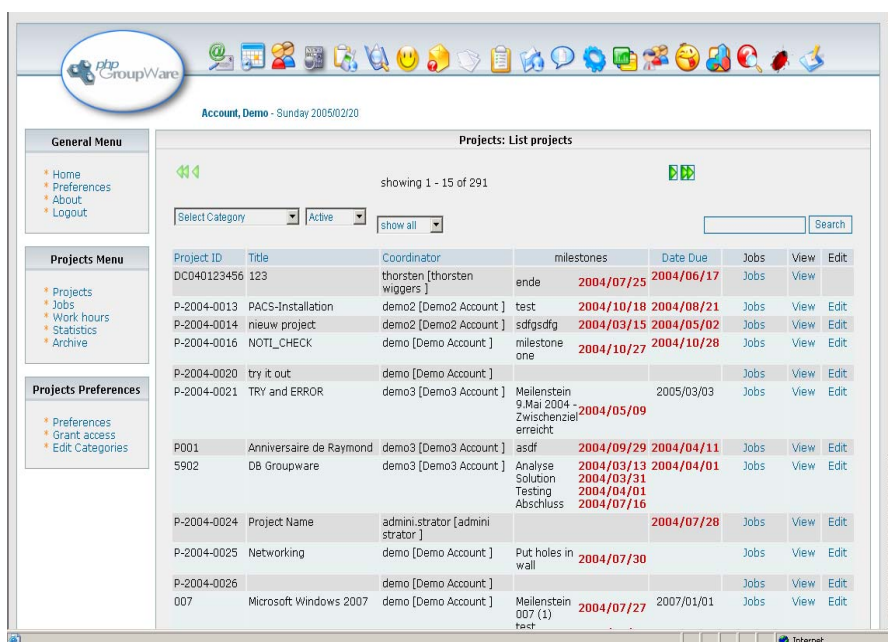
php GroupWare

Account, Demo - Sunday 2005/02/20

General Menu

* Home
* Preferences
* About
* Logout

Projects Menu

* Projects
* Jobs
* Work hours
* Statistics
* Archive

Projects Preferences

* Preferences
* Grant access
* Edit Categories

Projects: List projects

showing 1 - 15 of 291

Select Category | Active | show all | Search

| Project ID | Title | Coordinator | milestones | | Date Due | Jobs | View | Edit |
|---|---|---|---|---|---|---|---|---|
| DC040123456 | 123 | thorsten [thorsten wiggers ] | ende | 2004/07/25 | 2004/06/17 | Jobs | View | |
| P-2004-0013 | PACS-Installation | demo2 [Demo2 Account ] | test | 2004/10/18 | 2004/08/21 | Jobs | View | Edit |
| P-2004-0014 | nieuw project | demo2 [Demo2 Account ] | sdfgsdfg | 2004/03/15 | 2004/05/02 | Jobs | View | Edit |
| P-2004-0016 | NOTI_CHECK | demo [Demo Account ] | milestone one | 2004/10/27 | 2004/10/28 | Jobs | View | Edit |
| P-2004-0020 | try it out | demo [Demo Account ] | | | | Jobs | View | Edit |
| P-2004-0021 | TRY and ERROR | demo3 [Demo3 Account ] | Meilenstein 9.Mai 2004 - Zwischenziel erreicht | 2004/05/09 | 2005/03/03 | Jobs | View | Edit |
| P001 | Anniversaire de Raymond | demo3 [Demo3 Account ] | asdf | 2004/09/29 | 2004/04/11 | Jobs | View | Edit |
| 5902 | DB Groupware | demo3 [Demo3 Account ] | Analyse Solution Testing Abschluss | 2004/03/13 2004/03/31 2004/04/01 2004/07/16 | 2004/04/01 | Jobs | View | Edit |
| P-2004-0024 | Project Name | admini.strator [admini strator ] | | | 2004/07/28 | Jobs | View | Edit |
| P-2004-0025 | Networking | demo [Demo Account ] | Put holes in wall | 2004/07/30 | | Jobs | View | Edit |
| P-2004-0026 | | demo [Demo Account ] | | | | Jobs | View | Edit |
| 007 | Microsoft Windows 2007 | demo [Demo Account ] | Meilenstein 007 (1) test | 2004/07/27 | 2007/01/01 | Jobs | View | Edit |

Internet